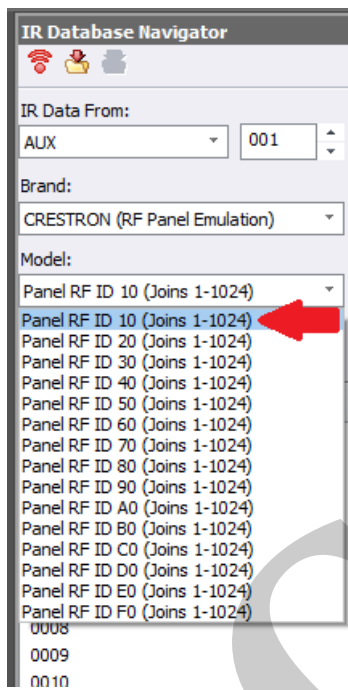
IR Database Navigator

IR Data From:

AUX

001

Brand:

CRESTRON (RF Panel Emulation)

Model:

Panel RF ID 10 (Joins 1-1024)

Panel RF ID 10 (Joins 1-1024)
Panel RF ID 20 (Joins 1-1024)
Panel RF ID 30 (Joins 1-1024)
Panel RF ID 40 (Joins 1-1024)
Panel RF ID 50 (Joins 1-1024)
Panel RF ID 60 (Joins 1-1024)
Panel RF ID 70 (Joins 1-1024)
Panel RF ID 80 (Joins 1-1024)
Panel RF ID 90 (Joins 1-1024)
Panel RF ID A0 (Joins 1-1024)
Panel RF ID B0 (Joins 1-1024)
Panel RF ID C0 (Joins 1-1024)
Panel RF ID D0 (Joins 1-1024)
Panel RF ID E0 (Joins 1-1024)
Panel RF ID F0 (Joins 1-1024)

0008
0009
0010